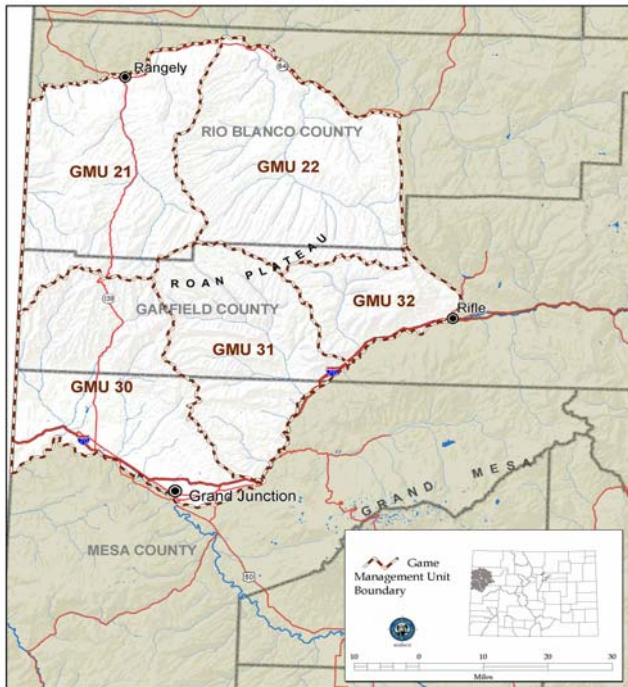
Rangely
64
RIO BLANCO COUNTY
GMU 21
GMU 22
ROAN PLATEAU
GMU 32
Rifle
139
GARFIELD COUNTY
GMU 31
70
GMU 30
70
Grand Junction
GRAND MESA
MESA COUNTY
50
Game Management Unit Boundary
10 5 0 10 20 30
Miles